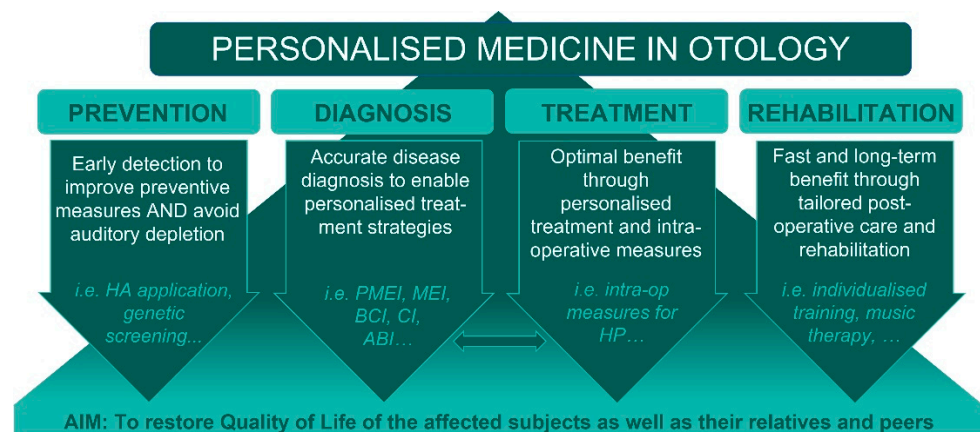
PERSONALISED MEDICINE IN OTOLOGY

PREVENTION

Early detection to improve preventive measures AND avoid auditory depletion

i.e. HA application, genetic screening...

DIAGNOSIS

Accurate disease diagnosis to enable personalised treatment strategies

i.e. PMEI, MEI, BCI, CI, ABI…

TREATMENT

Optimal benefit through personalised treatment and intra-operative measures

i.e. intra-op measures for HP…

REHABILITATION

Fast and long-term benefit through tailored post-operative care and rehabilitation

i.e. individualised training, music therapy, …

AIM: To restore Quality of Life of the affected subjects as well as their relatives and peers